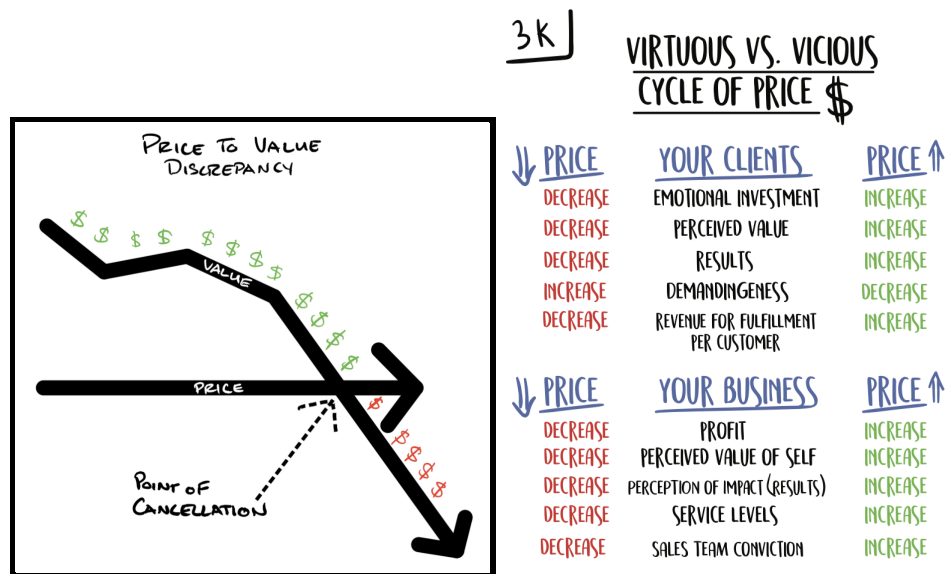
PRICE TO VALUE DISCREPANCY

$ $ $ $ $ $ $ $ $ $ $ $ $

VALUE

PRICE

$ $ $ $ $

POINT OF CANCELLATION

3K

VIRTUOUS VS. VICIOUS CYCLE OF PRICE $

| ↓ PRICE | YOUR CLIENTS | PRICE ↑ |
|---|---|---|
| DECREASE | EMOTIONAL INVESTMENT | INCREASE |
| DECREASE | PERCEIVED VALUE | INCREASE |
| DECREASE | RESULTS | INCREASE |
| INCREASE | DEMANDINGENESS | DECREASE |
| DECREASE | REVENUE FOR FULFILLMENT PER CUSTOMER | INCREASE |

| ↓ PRICE | YOUR BUSINESS | PRICE ↑ |
|---|---|---|
| DECREASE | PROFIT | INCREASE |
| DECREASE | PERCEIVED VALUE OF SELF | INCREASE |
| DECREASE | PERCEPTION OF IMPACT (RESULTS) | INCREASE |
| DECREASE | SERVICE LEVELS | INCREASE |
| DECREASE | SALES TEAM CONVICTION | INCREASE |